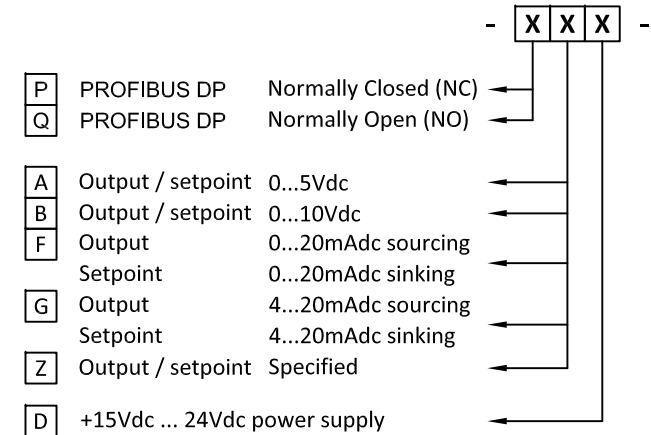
- X X X -

P PROFIBUS DP Normally Closed (NC)
Q PROFIBUS DP Normally Open (NO)

A Output / setpoint 0...5Vdc
B Output / setpoint 0...10Vdc
F Output 0...20mAdc sourcing
Setpoint 0...20mAdc sinking
G Output 4...20mAdc sourcing
Setpoint 4...20mAdc sinking
Z Output / setpoint Specified

D +15Vdc ... 24Vdc power supply